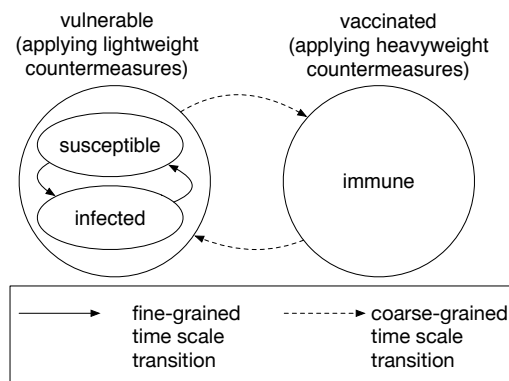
vulnerable
(applying lightweight countermeasures)

vaccinated
(applying heavyweight countermeasures)

susceptible

infected

immune

fine-grained time scale transition

coarse-grained time scale transition